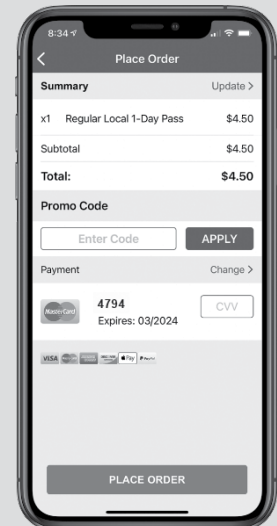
8:34

<

Place Order

Summary

Update >

x1 Regular Local 1-Day Pass

$4.50

Subtotal

$4.50

Total:

$4.50

Promo Code

Enter Code

APPLY

Payment

Change >

MasterCard

4794

Expires: 03/2024

CVV

VISA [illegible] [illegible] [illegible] Pay PayPal

PLACE ORDER